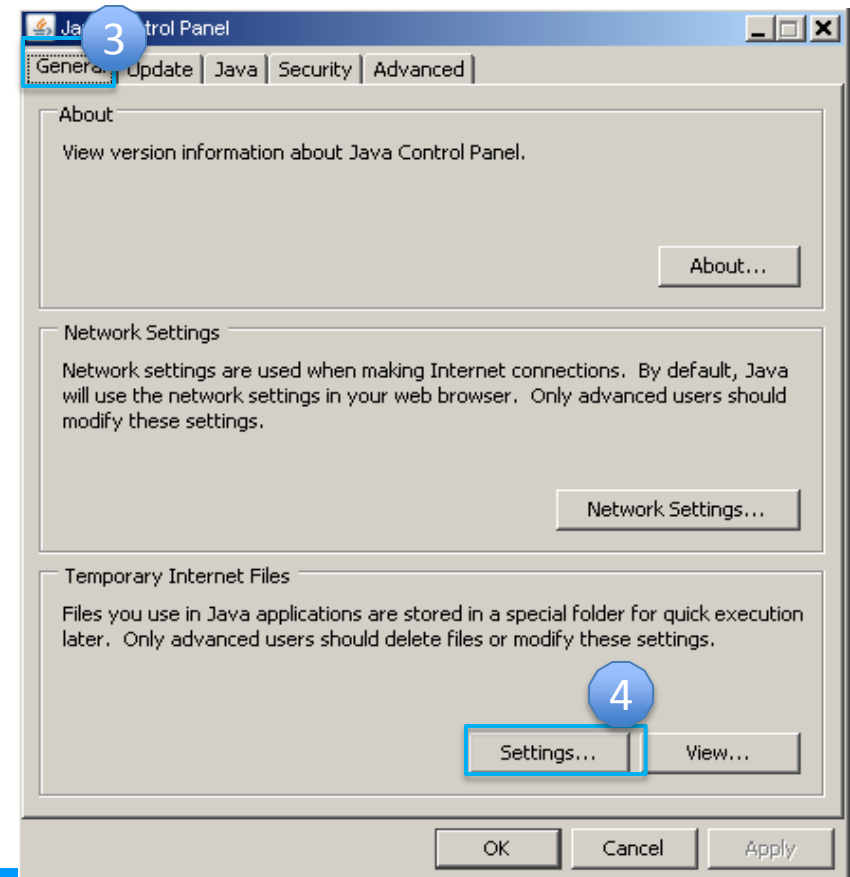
Ja 3 trol Panel

Genera Update | Java | Security | Advanced

About

View version information about Java Control Panel.

About...

Network Settings

Network settings are used when making Internet connections. By default, Java will use the network settings in your web browser. Only advanced users should modify these settings.

Network Settings...

Temporary Internet Files

Files you use in Java applications are stored in a special folder for quick execution later. Only advanced users should delete files or modify these settings.

4

Settings...

View...

OK

Cancel

Apply